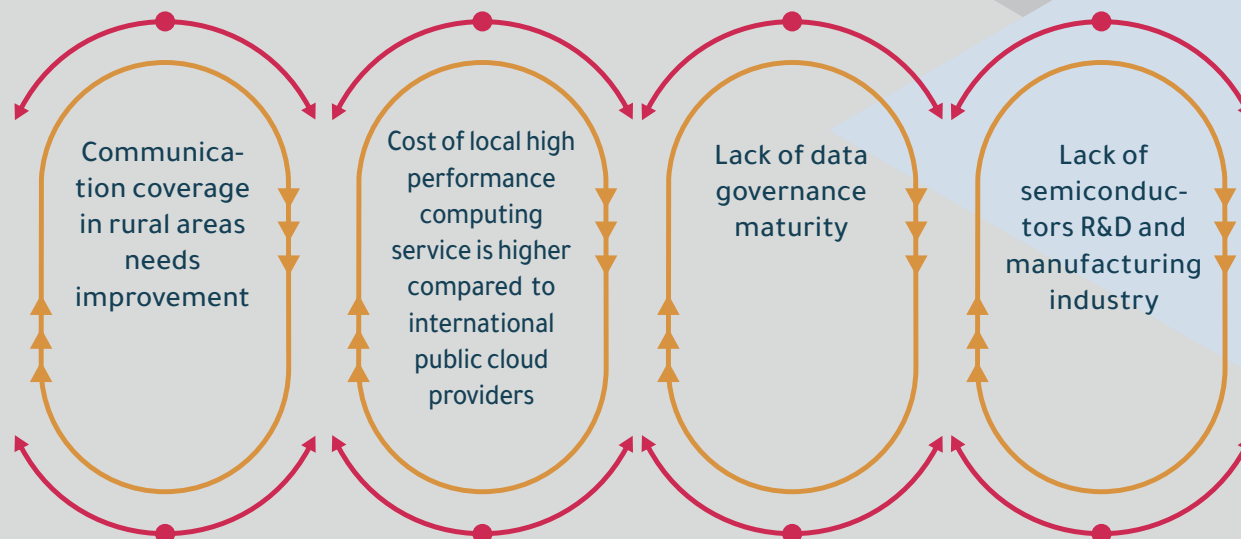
Communication coverage in rural areas needs improvement

Cost of local high performance computing service is higher compared to international public cloud providers

Lack of data governance maturity

Lack of semiconductors R&D and manufacturing industry